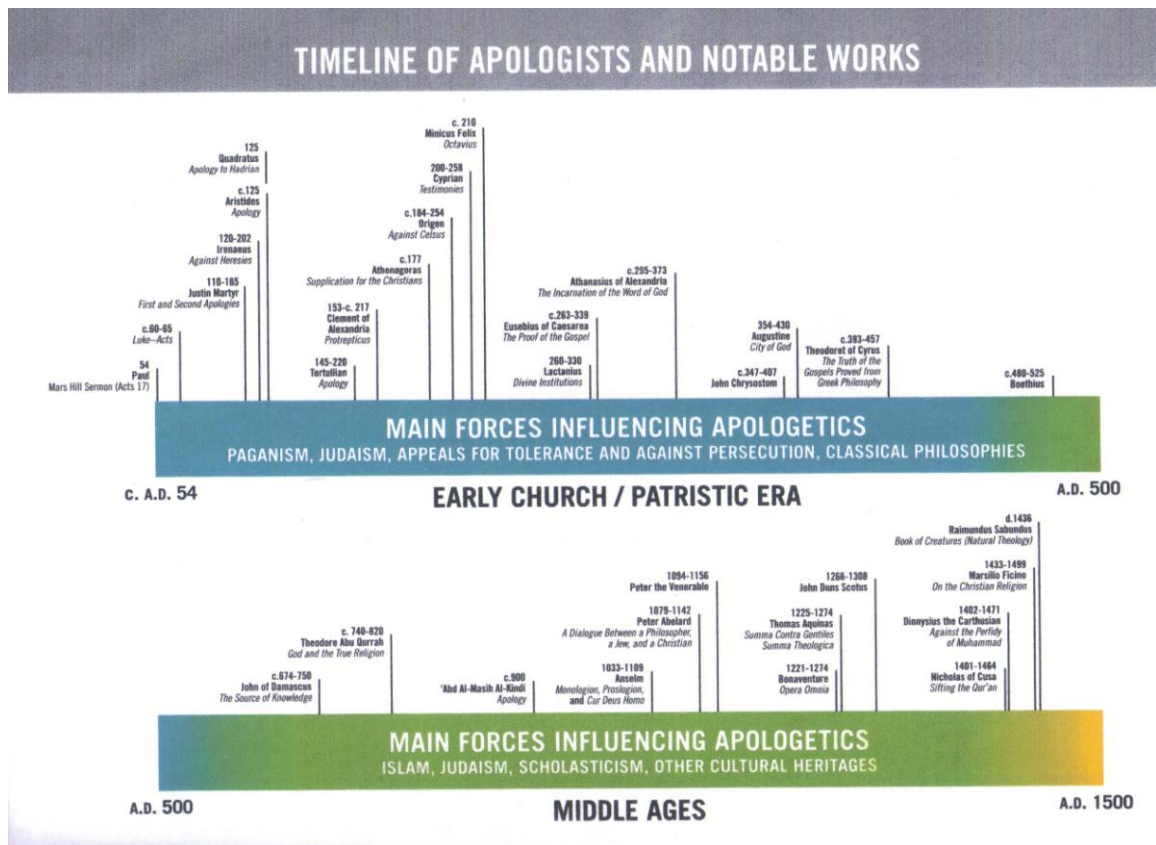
TIMELINE OF APOLOGISTS AND NOTABLE WORKS

54
Paul
Mars Hill Sermon (Acts 17)

c.60-65
Luke–Acts

110-165
Justin Martyr
First and Second Apologies

120-202
Irenaeus
Against Heresies

c.125
Aristides
Apology

125
Quadratus
Apology to Hadrian

145-220
Tertullian
Apology

153-c. 217
Clement of Alexandria
Protrepticus

c.177
Athenagoras
Supplication for the Christians

c.184-254
Origen
Against Celsus

200-258
Cyprian
Testimonies

c. 210
Minicus Felix
Octavius

260-330
Lactanius
Divine Institutions

c.263-339
Eusebius of Caesarea
The Proof of the Gospel

c.295-373
Athanasius of Alexandria
The Incarnation of the Word of God

c.347-407
John Chrysostom

354-430
Augustine
City of God

c.393-457
Theodoret of Cyrus
The Truth of the Gospels Proved from Greek Philosophy

c.480-525
Boethius

MAIN FORCES INFLUENCING APOLOGETICS
PAGANISM, JUDAISM, APPEALS FOR TOLERANCE AND AGAINST PERSECUTION, CLASSICAL PHILOSOPHIES

C. A.D. 54
EARLY CHURCH / PATRISTIC ERA
A.D. 500

c.674-750
John of Damascus
The Source of Knowledge

c. 740-820
Theodore Abu Qurrah
God and the True Religion

c.900
'Abd Al-Masih Al-Kindi
Apology

1033-1109
Anselm
Monologion, Proslogion, and Cur Deus Homo

1079-1142
Peter Abelard
A Dialogue Between a Philosopher, a Jew, and a Christian

1094-1156
Peter the Venerable

1221-1274
Bonaventure
Opera Omoia

1225-1274
Thomas Aquinas
Summa Contra Gentiles
Summa Theologica

1266-1308
John Duns Scotus

1401-1464
Nicholas of Cusa
Sifting the Qur'an

1402-1471
Dionysius the Carthusian
Against the Perfidy of Muhammad

1433-1499
Marsilio Ficino
On the Christian Religion

d.1436
Raimundus Sabundus
Book of Creatures (Natural Theology)

MAIN FORCES INFLUENCING APOLOGETICS
ISLAM, JUDAISM, SCHOLASTICISM, OTHER CULTURAL HERITAGES

A.D. 500
MIDDLE AGES
A.D. 1500